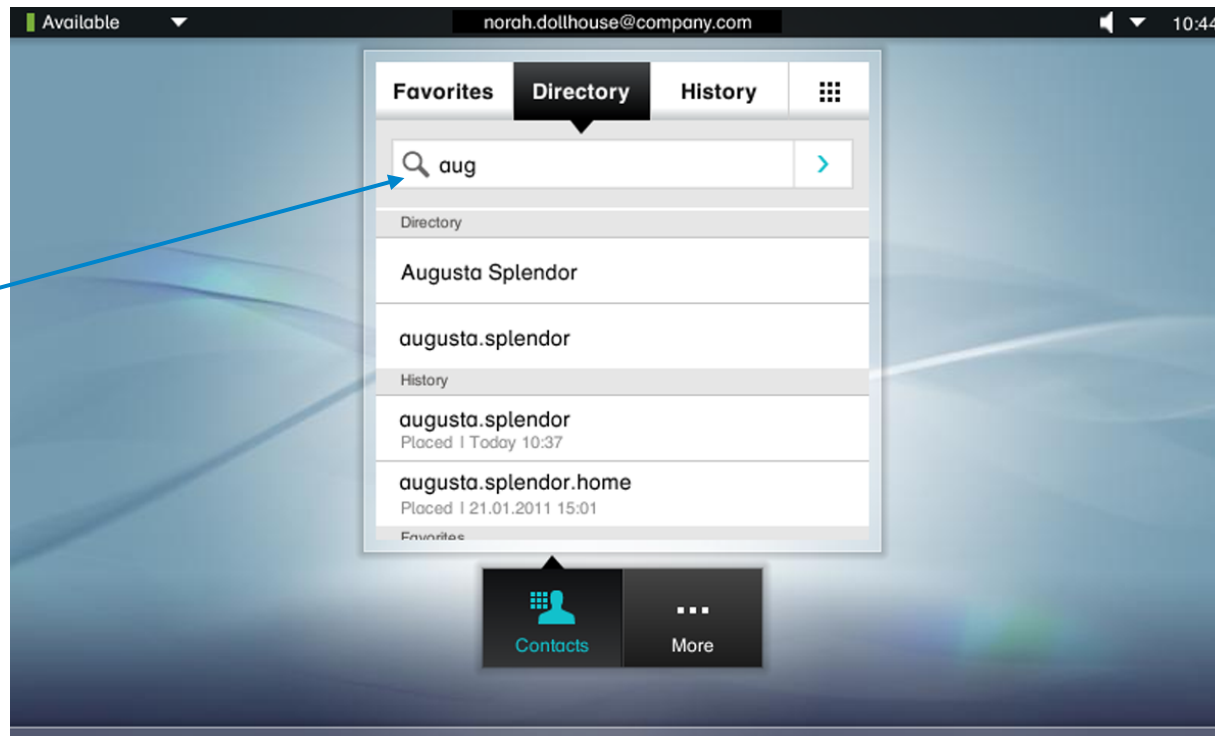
Available

norah.dollhouse@company.com

10:44

Favorites

Directory

History

aug

Directory

Augusta Splendor

augusta.splendor

History

augusta.splendor
Placed | Today 10:37

augusta.splendor.home
Placed | 21.01.2011 15:01

Favorites

Contacts

More